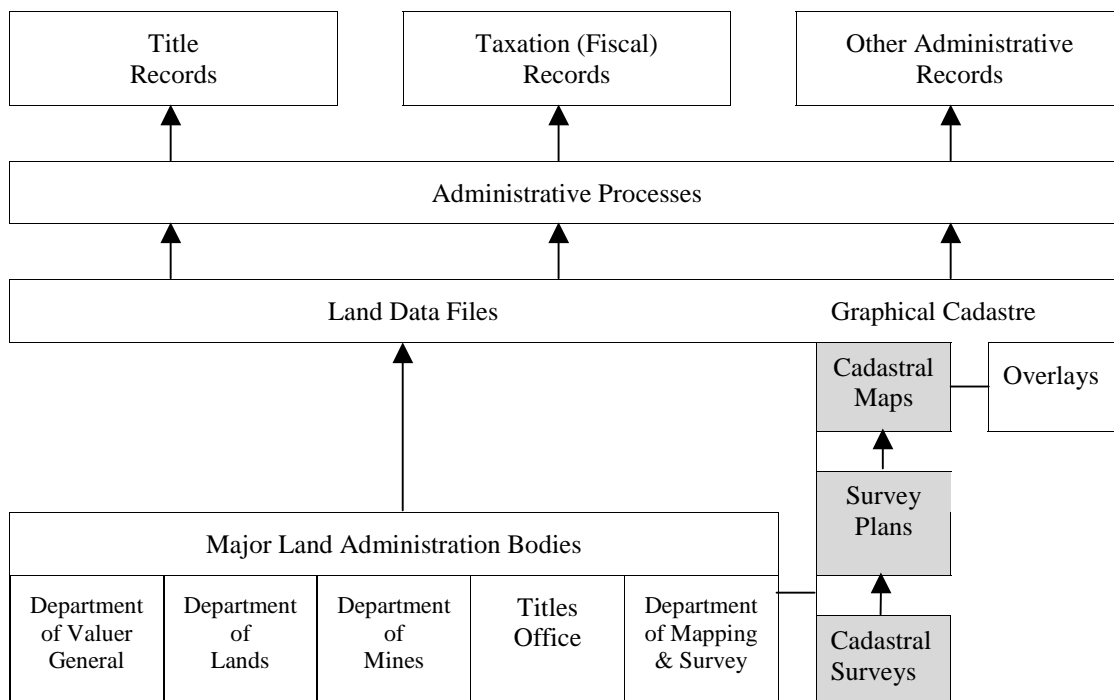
Title Records

Taxation (Fiscal) Records

Other Administrative Records

Administrative Processes

Land Data Files

Graphical Cadastre

Cadastral Maps

Overlays

Survey Plans

Cadastral Surveys

Major Land Administration Bodies

Department of Valuer General

Department of Lands

Department of Mines

Titles Office

Department of Mapping & Survey